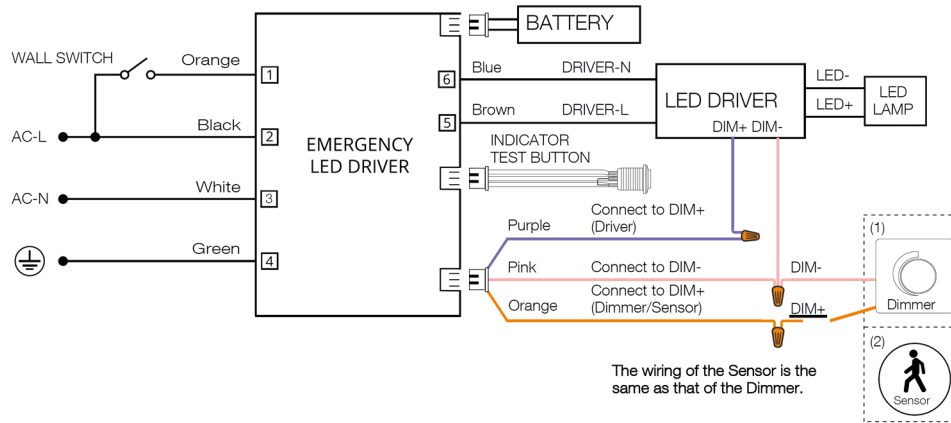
BATTERY

WALL SWITCH

Orange

1

AC-L

Black

2

AC-N

White

3

Green

4

EMERGENCY LED DRIVER

6

Blue

DRIVER-N

5

Brown

DRIVER-L

LED DRIVER

DIM+ DIM-

LED-

LED+

LED LAMP

INDICATOR TEST BUTTON

Purple

Connect to DIM+ (Driver)

Pink

Connect to DIM-

Orange

Connect to DIM+ (Dimmer/Sensor)

DIM-

DIM+

(1)

Dimmer

(2)

Sensor

The wiring of the Sensor is the same as that of the Dimmer.